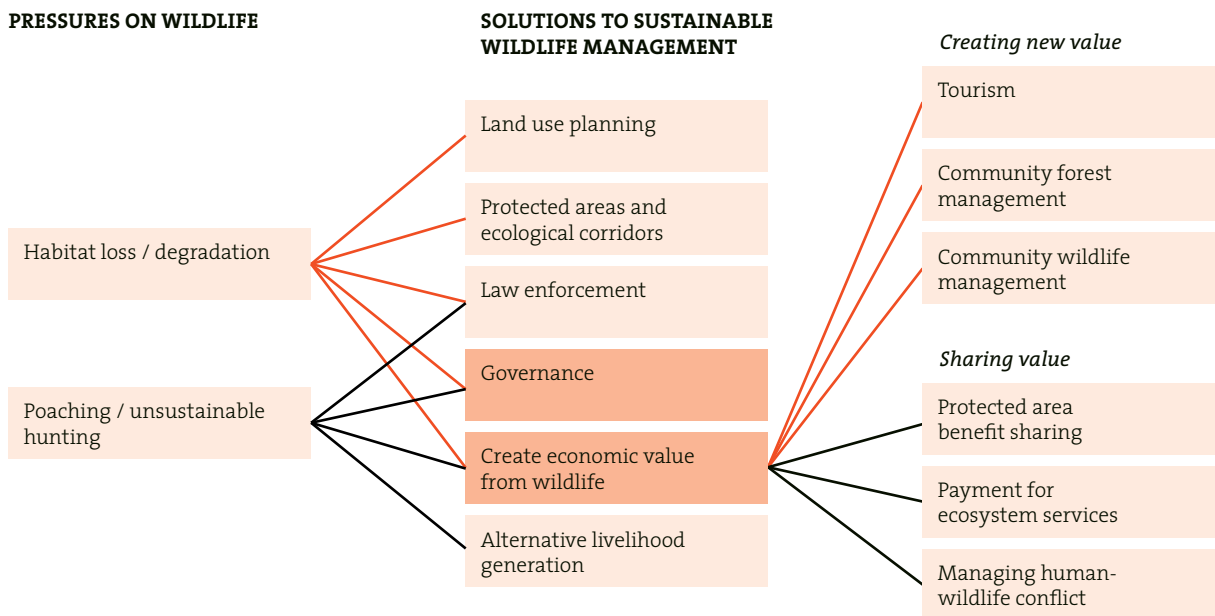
PRESSURES ON WILDLIFE

Habitat loss / degradation

Poaching / unsustainable hunting

SOLUTIONS TO SUSTAINABLE WILDLIFE MANAGEMENT

Land use planning

Protected areas and ecological corridors

Law enforcement

Governance

Create economic value from wildlife

Alternative livelihood generation

Creating new value

Tourism

Community forest management

Community wildlife management

Sharing value

Protected area benefit sharing

Payment for ecosystem services

Managing human-wildlife conflict